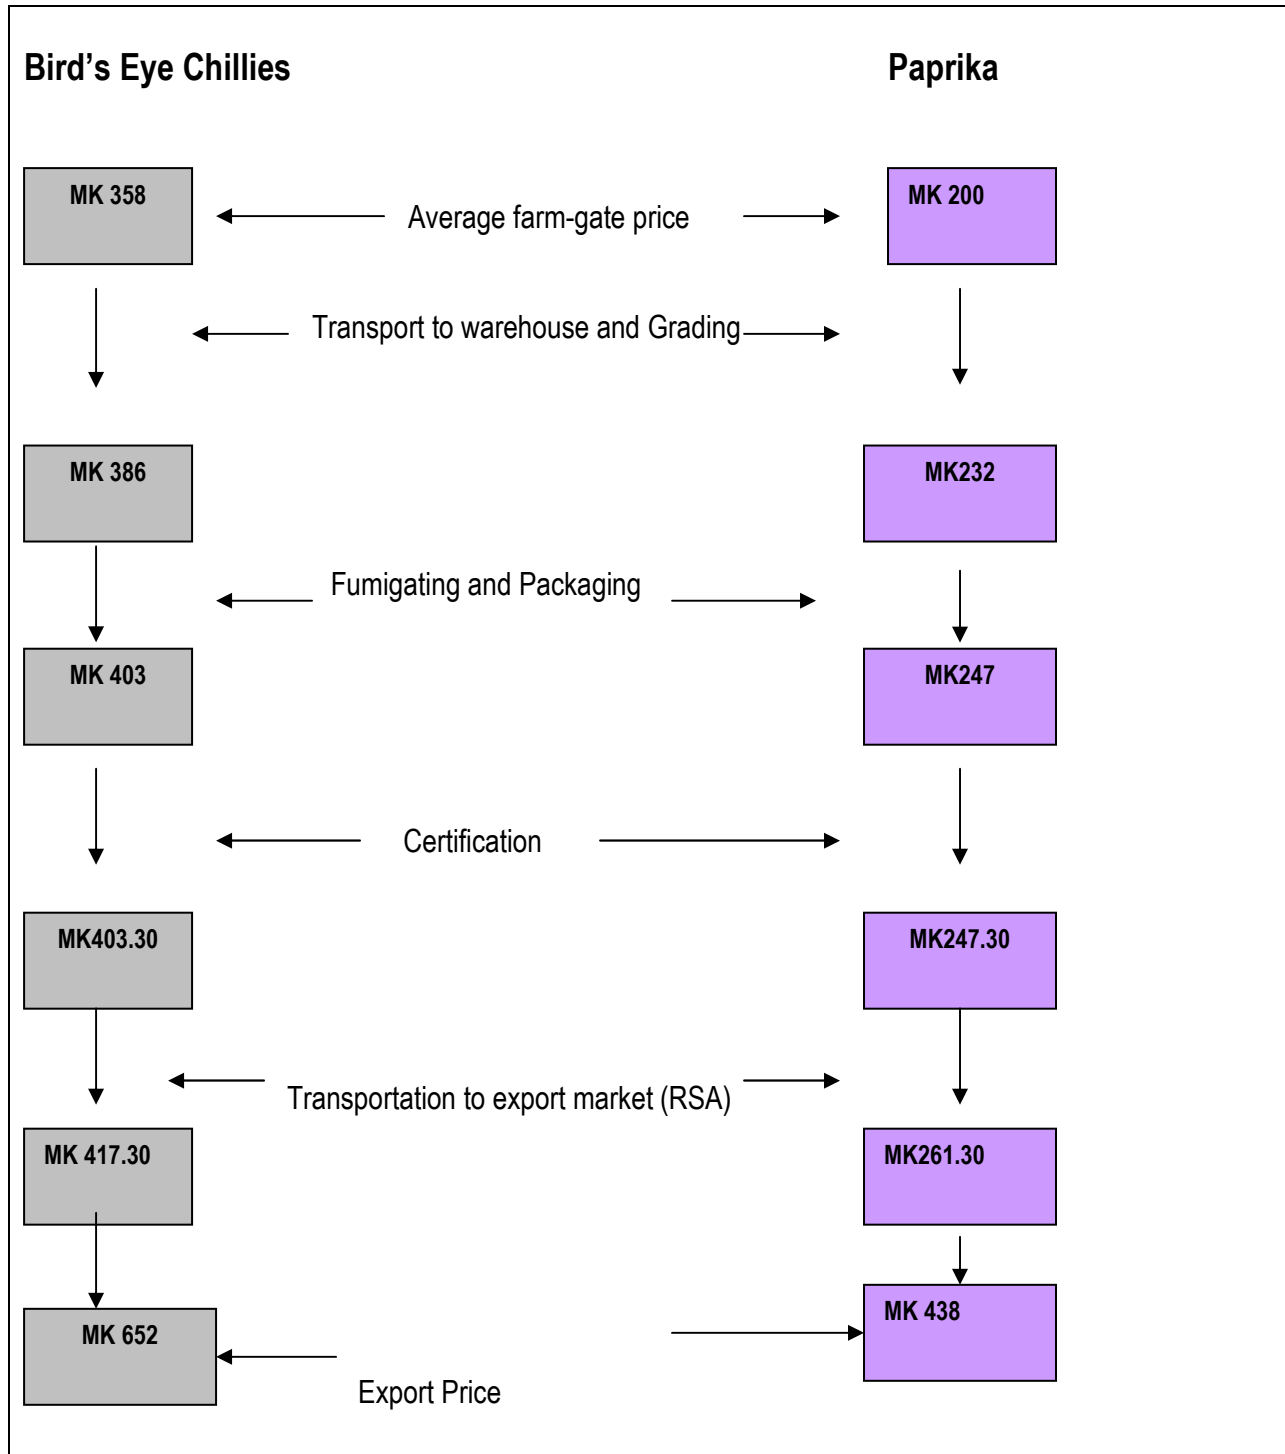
Bird's Eye Chillies

Paprika

MK 358

Average farm-gate price

MK 200

Transport to warehouse and Grading

MK 386

MK232

Fumigating and Packaging

MK 403

MK247

Certification

MK403.30

MK247.30

Transportation to export market (RSA)

MK 417.30

MK261.30

MK 652

MK 438

Export Price